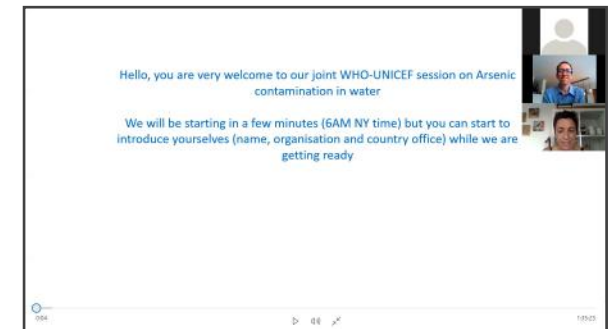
Hello, you are very welcome to our joint WHO-UNICEF session on Arsenic contamination in water

We will be starting in a few minutes (6AM NY time) but you can start to introduce yourselves (name, organisation and country office) while we are getting ready

0:04

1:03:23